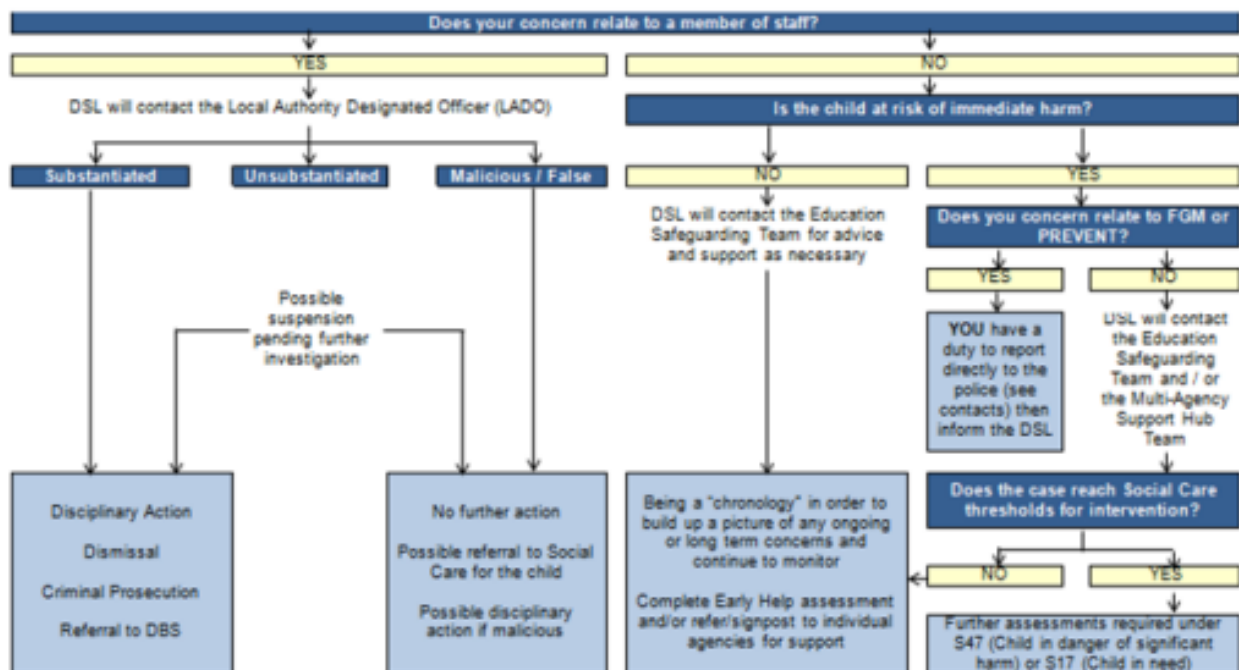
Does your concern relate to a member of staff?

YES

DSL will contact the Local Authority Designated Officer (LADO)

Substantiated

Unsubstantiated

Malicious / False

Possible suspension pending further investigation

Disciplinary Action

Dismissal

Criminal Prosecution

Referral to DBS

No further action

Possible referral to Social Care for the child

Possible disciplinary action if malicious

NO

Is the child at risk of immediate harm?

NO

DSL will contact the Education Safeguarding Team for advice and support as necessary

Being a "chronology" in order to build up a picture of any ongoing or long term concerns and continue to monitor

Complete Early Help assessment and/or refer/signpost to individual agencies for support

YES

Does you concern relate to FGM or PREVENT?

YES

YOU have a duty to report directly to the police (see contacts) then inform the DSL

NO

DSL will contact the Education Safeguarding Team and / or the Multi-Agency Support Hub Team

Does the case reach Social Care thresholds for intervention?

NO

YES

Further assessments required under S47 (Child in danger of significant harm) or S17 (Child in need)